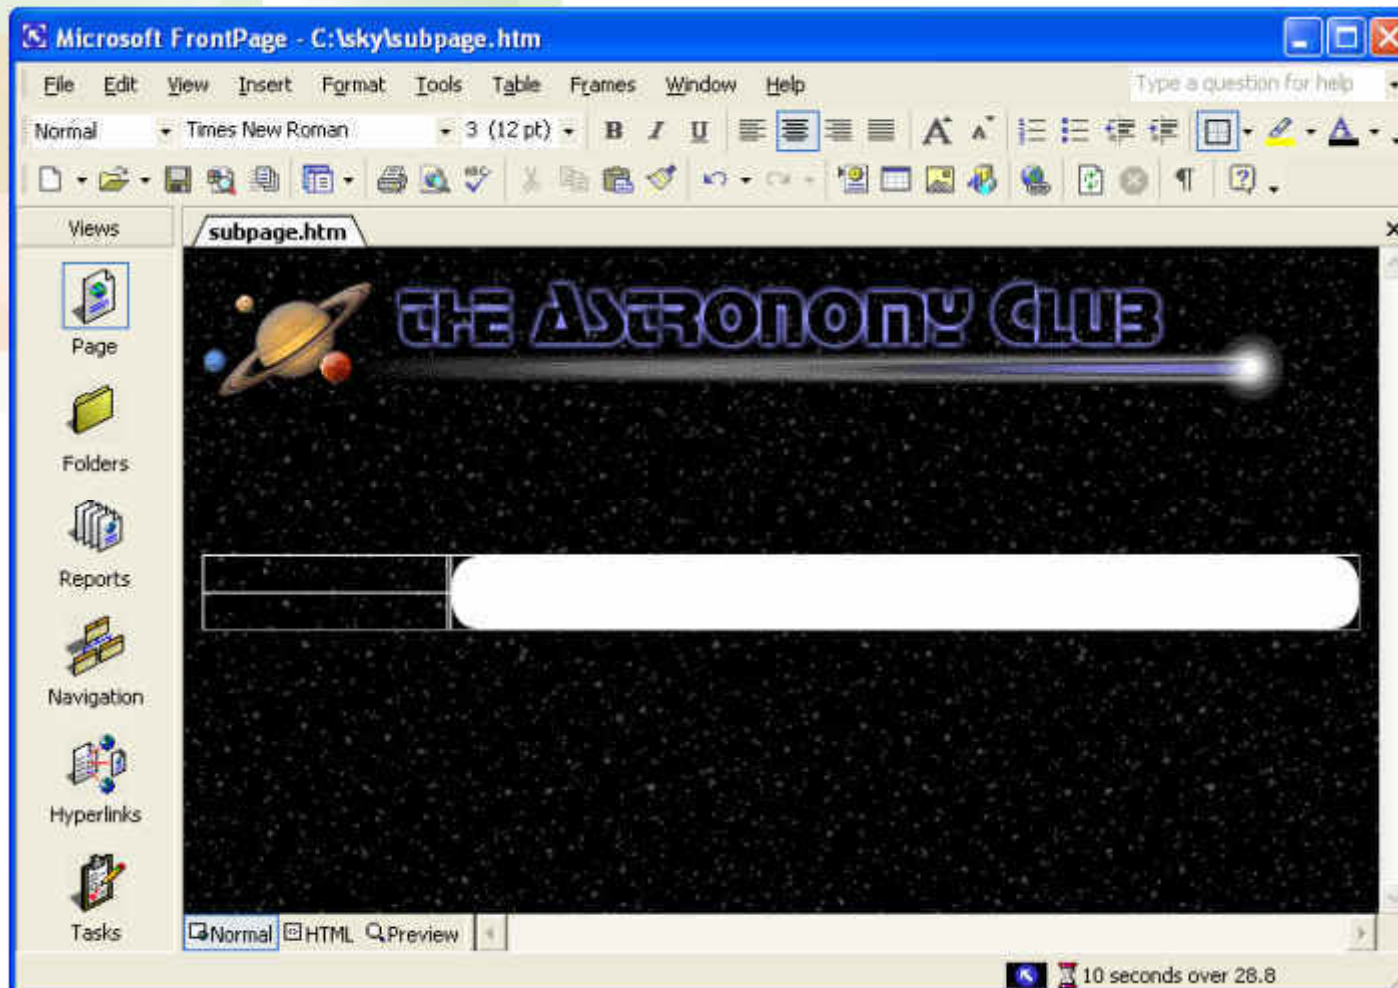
Microsoft FrontPage - C:\sky\subpage.htm

File Edit View Insert Format Tools Table Frames Window Help

Type a question for help

Normal Times New Roman 3 (12 pt)

B I U

¶

Views

Page

Folders

Reports

Navigation

Hyperlinks

Tasks

subpage.htm

THE ASTRONOMY CLUB

Normal HTML Preview

10 seconds over 28.8